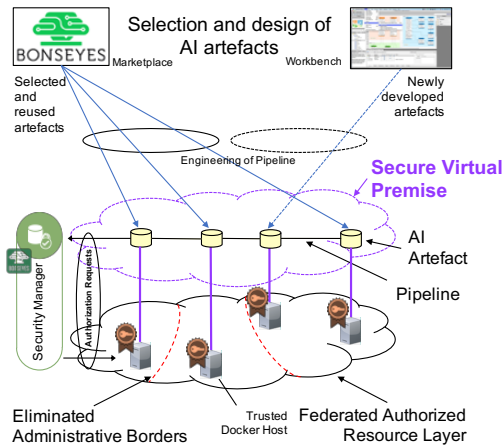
BONSEYES Marketplace

Selection and design of AI artefacts

Workbench

Selected and reused artefacts

Newly developed artefacts

Engineering of Pipeline

Secure Virtual Premise

AI Artefact

Pipeline

Security Manager

Authorization Requests

Eliminated Administrative Borders

Trusted Docker Host

Federated Authorized Resource Layer